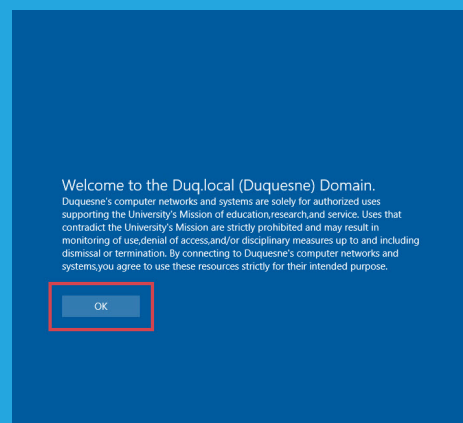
Welcome to the Duq.local (Duquesne) Domain.
Duquesne's computer networks and systems are solely for authorized uses supporting the University's Mission of education,research,and service. Uses that contradict the University's Mission are strictly prohibited and may result in monitoring of use,denial of access,and/or disciplinary measures up to and including dismissal or termination. By connecting to Duquesne's computer networks and systems,you agree to use these resources strictly for their intended purpose.

OK